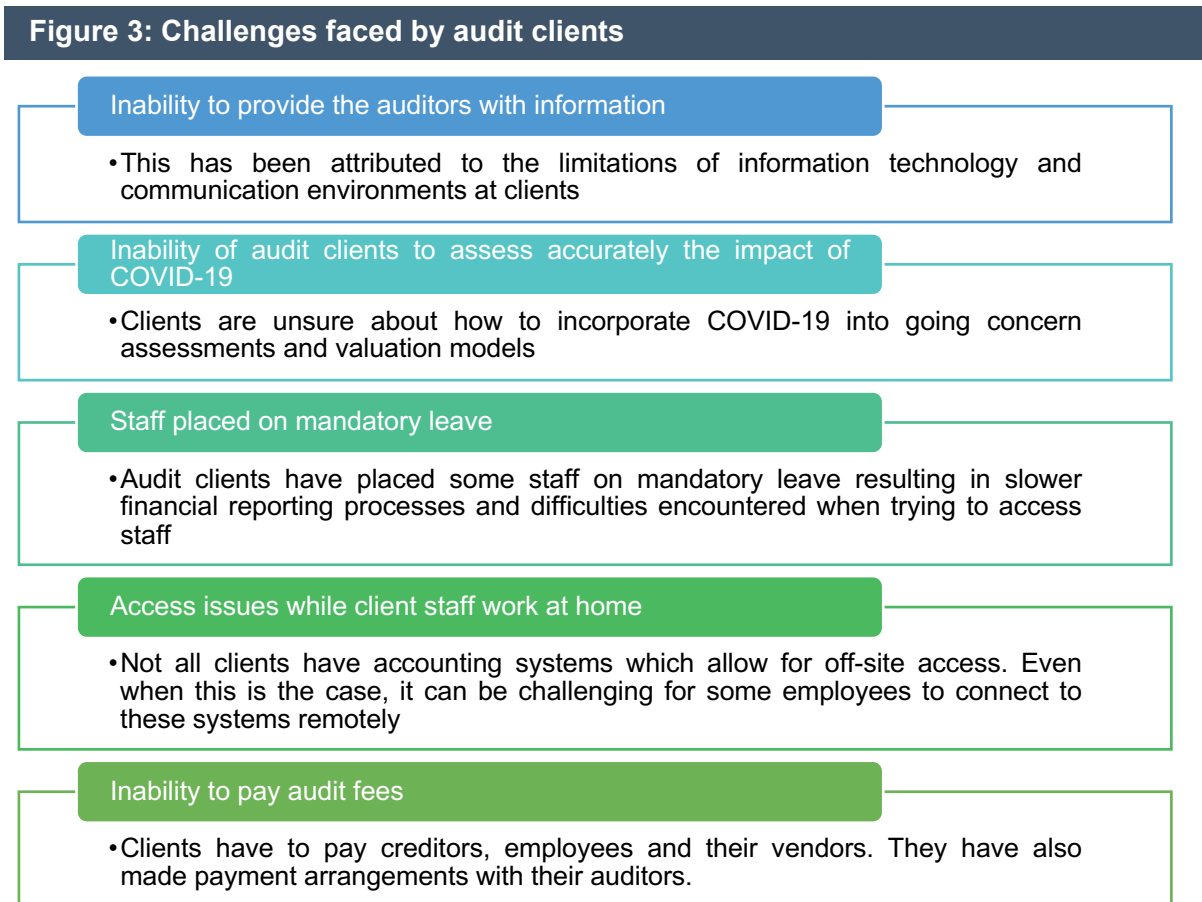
Figure 3: Challenges faced by audit clients

Inability to provide the auditors with information

•This has been attributed to the limitations of information technology and communication environments at clients

Inability of audit clients to assess accurately the impact of COVID-19

•Clients are unsure about how to incorporate COVID-19 into going concern assessments and valuation models

Staff placed on mandatory leave

•Audit clients have placed some staff on mandatory leave resulting in slower financial reporting processes and difficulties encountered when trying to access staff

Access issues while client staff work at home

•Not all clients have accounting systems which allow for off-site access. Even when this is the case, it can be challenging for some employees to connect to these systems remotely

Inability to pay audit fees

•Clients have to pay creditors, employees and their vendors. They have also made payment arrangements with their auditors.